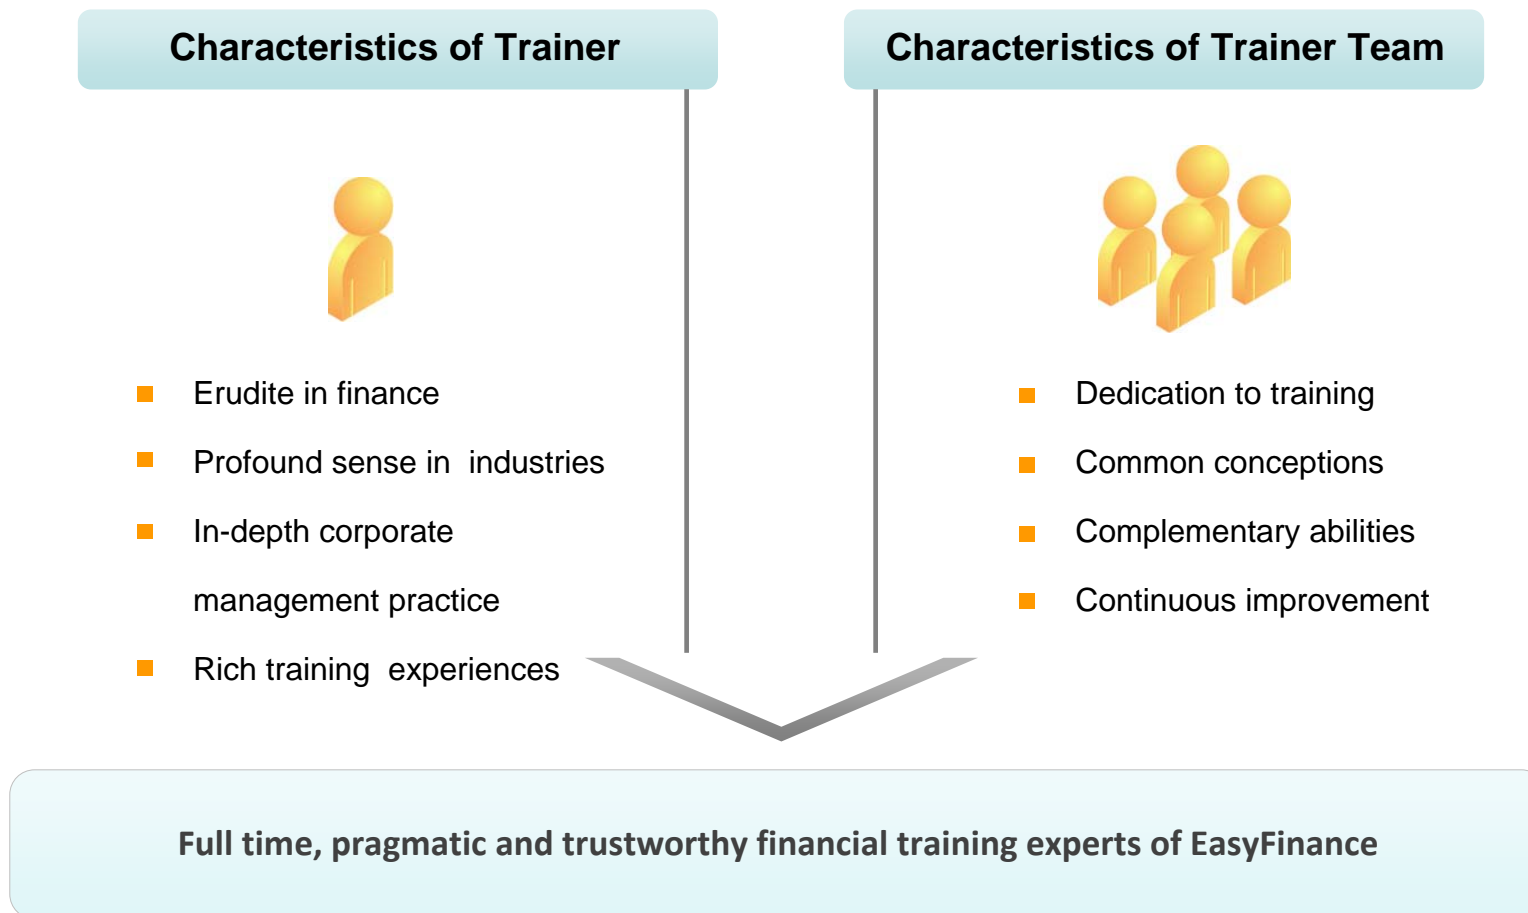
Characteristics of Trainer

Characteristics of Trainer Team

Erudite in finance

Profound sense in industries

In-depth corporate management practice

Rich training experiences

Dedication to training

Common conceptions

Complementary abilities

Continuous improvement

Full time, pragmatic and trustworthy financial training experts of EasyFinance